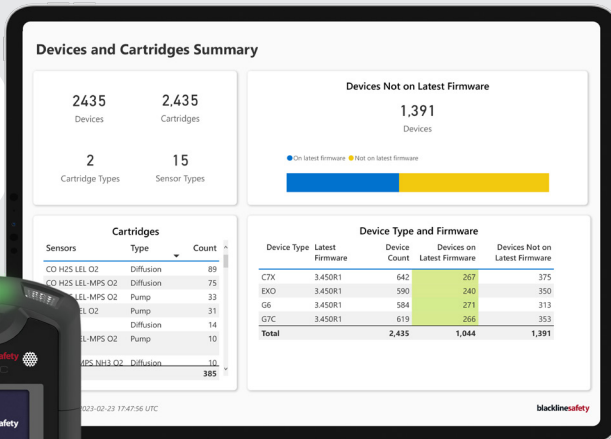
Devices and Cartridges Summary

2435
Devices

2,435
Cartridges

2
Cartridge Types

15
Sensor Types

Devices Not on Latest Firmware

1,391
Devices

On latest firmware Not on latest firmware

Cartridges

| Sensors | Type | Count |
|---|---|---|
| CO H2S LEL O2 | Diffusion | 89 |
| CO H2S LEL-MPS O2 | Diffusion | 75 |
| CO H2S LEL-MPS O2 | Pump | 33 |
| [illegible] LEL O2 | Pump | 31 |
| | Diffusion | 14 |
| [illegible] LEL-MPS O2 | Pump | 10 |
| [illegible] MPS NH3 O2 | Diffusion | 10 |
| | | 385 |

Device Type and Firmware

| Device Type | Latest Firmware | Device Count | Devices on Latest Firmware | Devices Not on Latest Firmware |
|---|---|---|---|---|
| C7X | 3.450R1 | 642 | 267 | 375 |
| EXO | 3.450R1 | 590 | 240 | 350 |
| G6 | 3.450R1 | 584 | 271 | 313 |
| G7C | 3.450R1 | 619 | 266 | 353 |
| Total | | 2,435 | 1,044 | 1,391 |

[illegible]2023-02-23 17:47:56 UTC

blacklinesafety

safety

safety